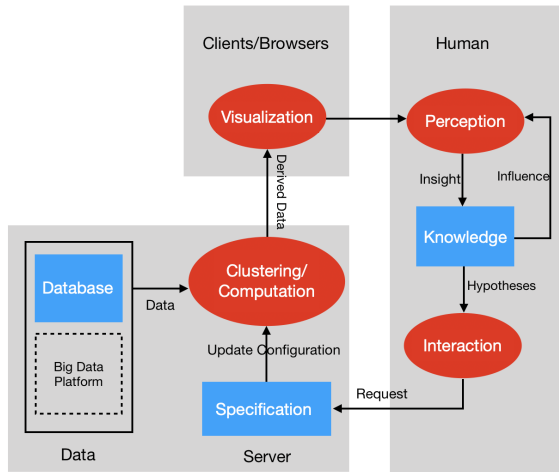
Clients/Browsers

Human

Visualization

Perception

Derived Data

Insight

Influence

Knowledge

Database

Clustering/ Computation

Data

Hypotheses

Big Data Platform

Update Configuration

Interaction

Request

Specification

Data

Server